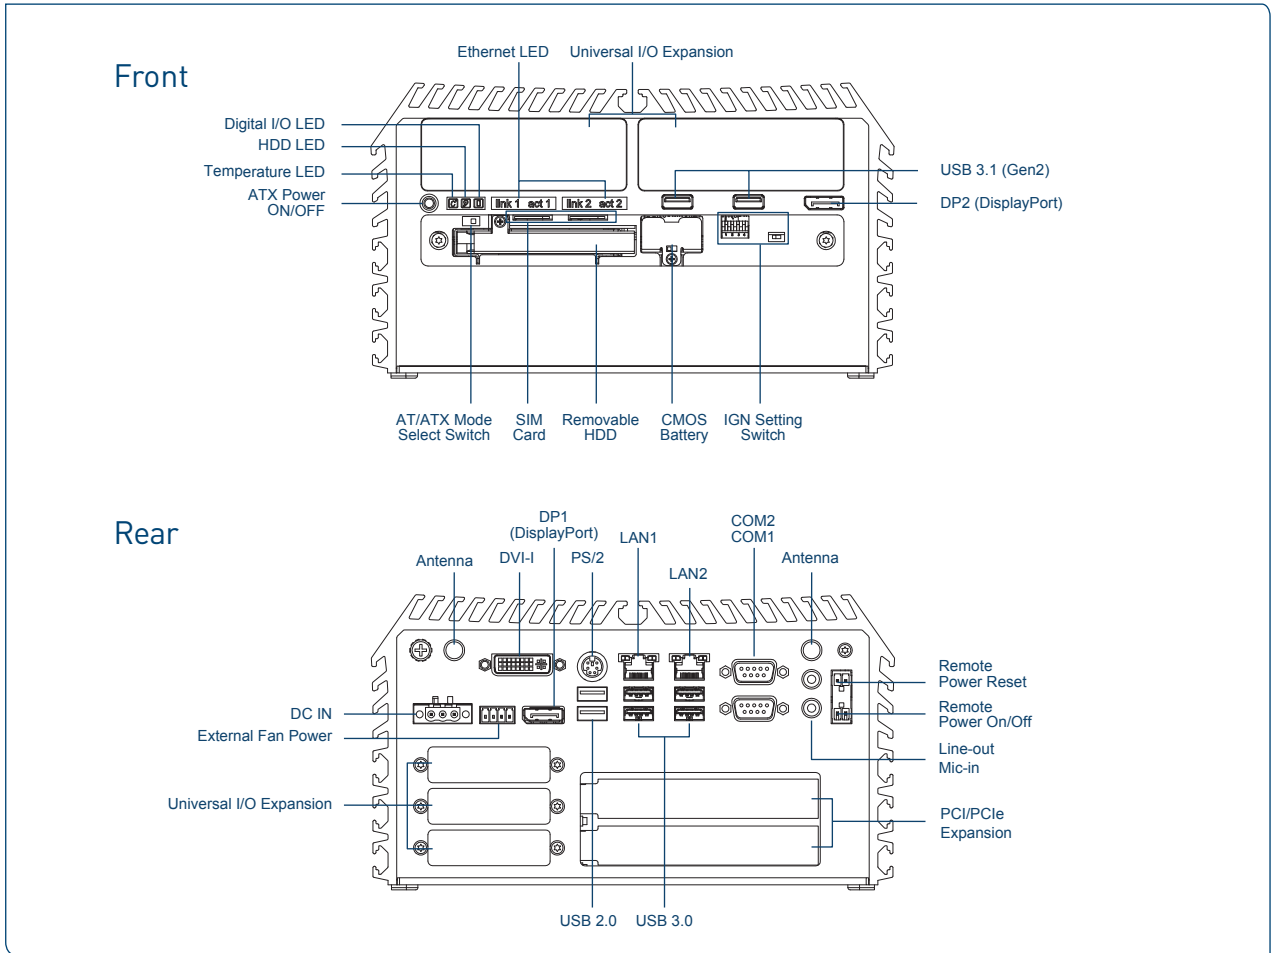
Front

Ethernet LED
Universal I/O Expansion
Digital I/O LED
HDD LED
Temperature LED
ATX Power ON/OFF
USB 3.1 (Gen2)
DP2 (DisplayPort)
link 1 act 1
link 2 act 2
AT/ATX Mode Select Switch
SIM Card
Removable HDD
CMOS Battery
IGN Setting Switch

Rear

DP1 (DisplayPort)
COM2
COM1
Antenna
DVI-I
PS/2
LAN1
LAN2
Antenna
Remote Power Reset
Remote Power On/Off
DC IN
External Fan Power
Line-out
Mic-in
Universal I/O Expansion
PCI/PCIe Expansion
USB 2.0
USB 3.0